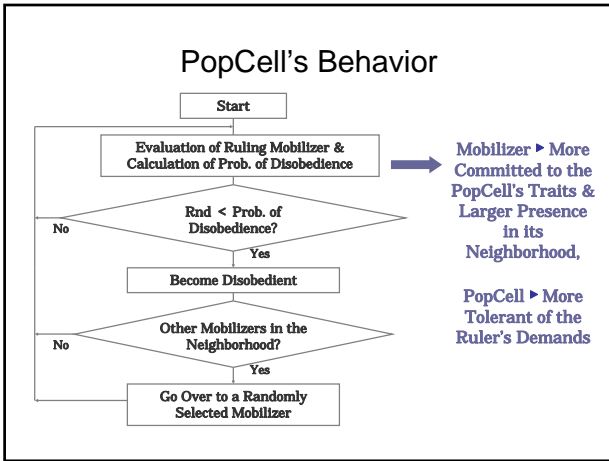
PopCell's Behavior

Start

Evaluation of Ruling Mobilizer & Calculation of Prob. of Disobedience

Rnd < Prob. of Disobedience?

No

Yes

Become Disobedient

Other Mobilizers in the Neighborhood?

No

Yes

Go Over to a Randomly Selected Mobilizer

Mobilizer ▸ More Committed to the PopCell's Traits & Larger Presence in its Neighborhood,

PopCell ▸ More Tolerant of the Ruler's Demands